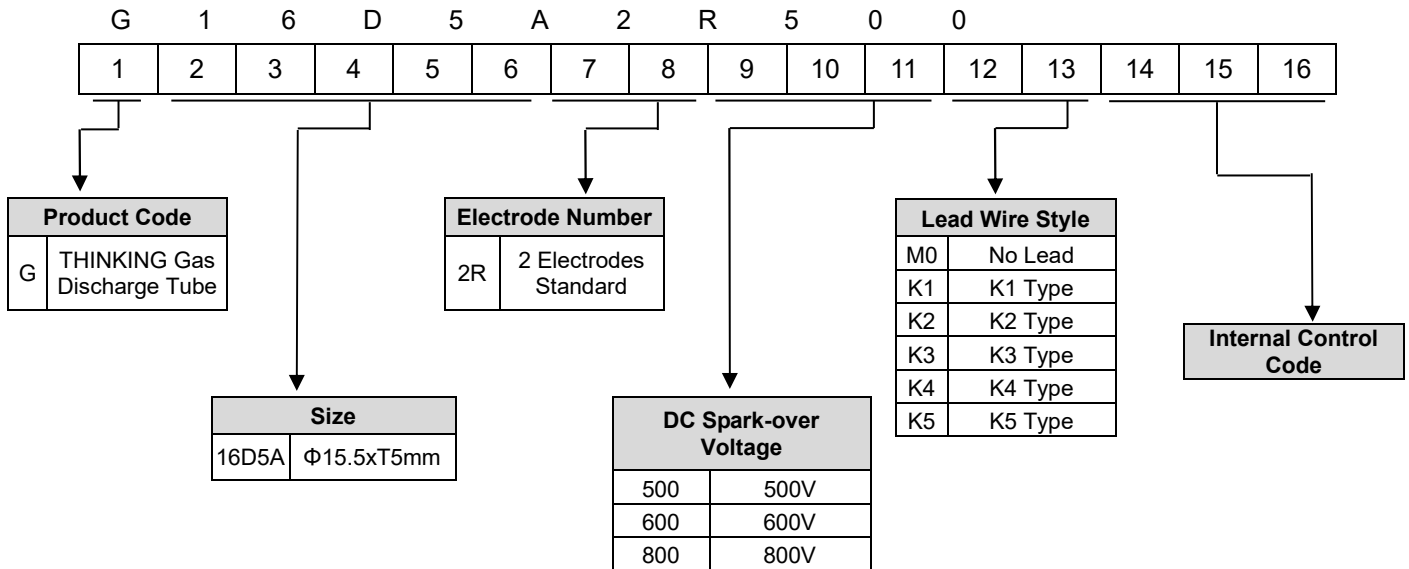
G 1 6 D 5 A 2 R 5 0 0

| 1 | 2 | 3 | 4 | 5 | 6 | 7 | 8 | 9 | 10 | 11 | 12 | 13 | 14 | 15 | 16 |
|---|---|---|---|---|---|---|---|---|---|---|---|---|---|---|---|

| Product Code | |
|---|---|
| G | THINKING Gas Discharge Tube |

| Electrode Number | |
|---|---|
| 2R | 2 Electrodes Standard |

| Lead Wire Style | |
|---|---|
| M0 | No Lead |
| K1 | K1 Type |
| K2 | K2 Type |
| K3 | K3 Type |
| K4 | K4 Type |
| K5 | K5 Type |

Internal Control Code

| Size | |
|---|---|
| 16D5A | Φ15.5xT5mm |

| DC Spark-over Voltage | |
|---|---|
| 500 | 500V |
| 600 | 600V |
| 800 | 800V |